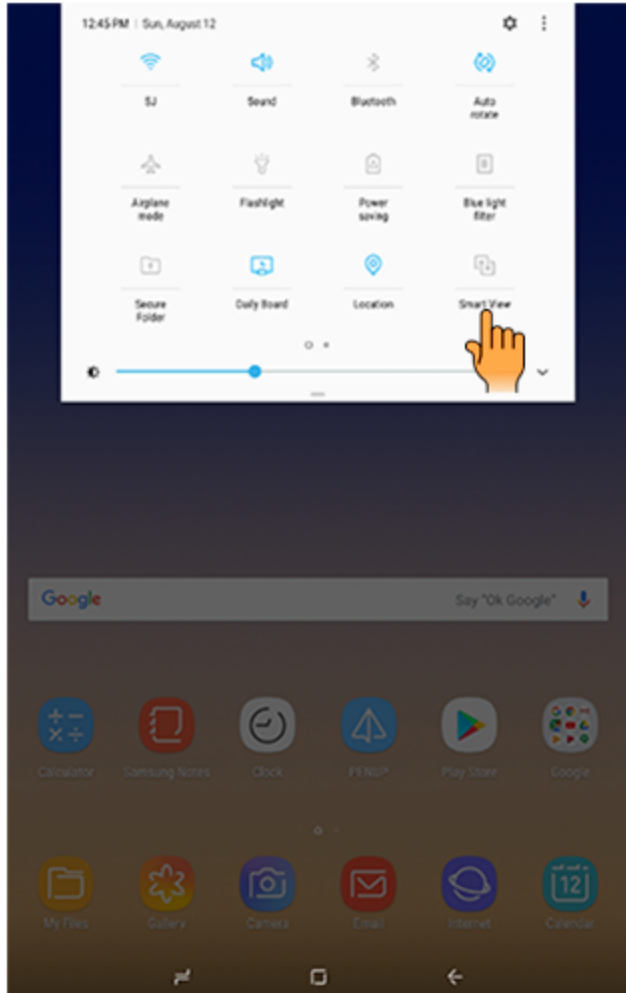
12:45 PM | Sun, August 12

SJ

Sound

Bluetooth

Auto rotate

Airplane mode

Flashlight

Power saving

Blue light filter

Secure Folder

Daily Board

Location

Smart View

Google

Say "Ok Google"

Calculator

Samsung Notes

Clock

PENUP

Play Store

Google

12

My Files

Gallery

Camera

Email

Internet

Calendar